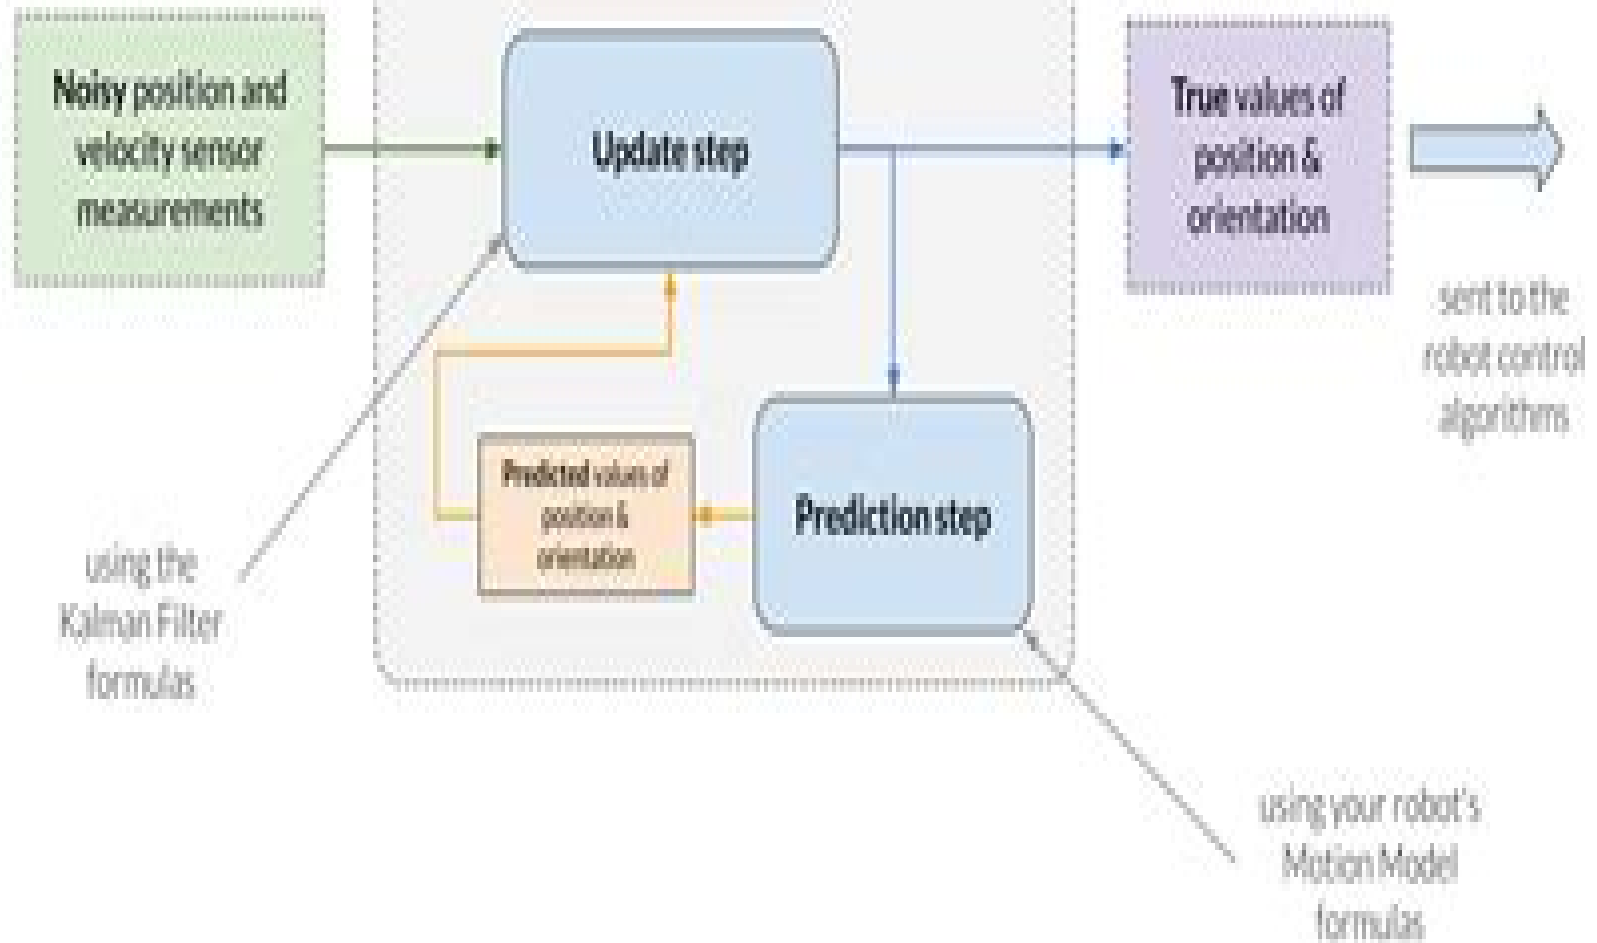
Noisy position and velocity sensor measurements

Update step

True values of position & orientation

sent to the robot control algorithms

Predicted values of position & orientation

Prediction step

using the Kalman Filter formulas

using your robot's Motion Model formulas